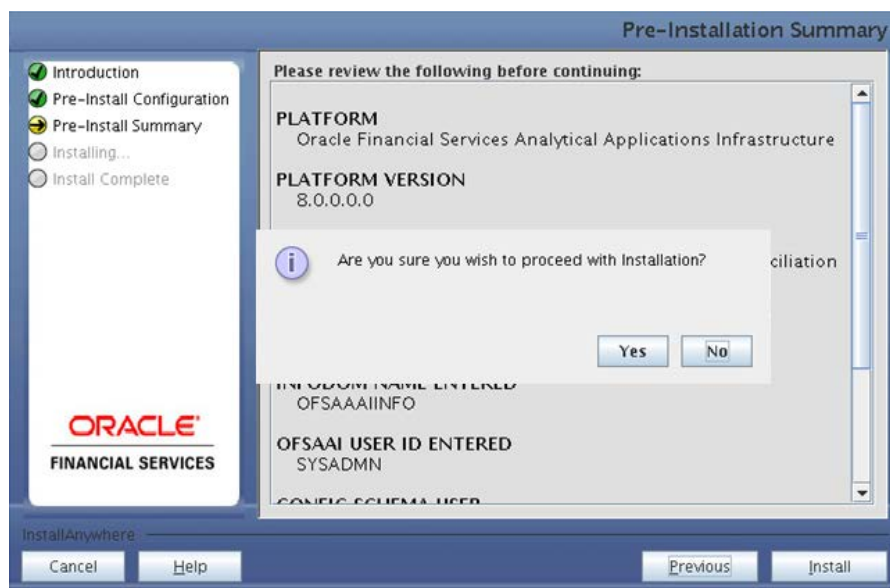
Pre-Installation Summary

Introduction
Pre-Install Configuration
Pre-Install Summary
Installing...
Install Complete

ORACLE
FINANCIAL SERVICES

Please review the following before continuing:

PLATFORM
Oracle Financial Services Analytical Applications Infrastructure

PLATFORM VERSION
8.0.0.0.0

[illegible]ciliation

Are you sure you wish to proceed with Installation?

Yes No

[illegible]

OFSAAAIINFO

OFSAAI USER ID ENTERED
SYSADMN

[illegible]

InstallAnywhere

Cancel Help Previous Install